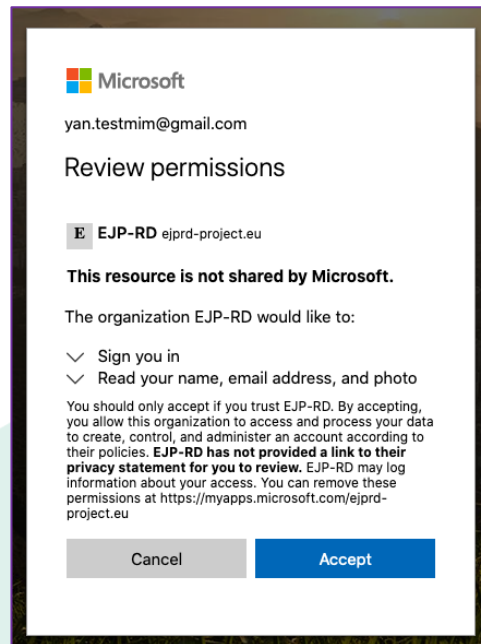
Microsoft

yan.testmim@gmail.com

Review permissions

E EJP-RD ejprd-project.eu

This resource is not shared by Microsoft.

The organization EJP-RD would like to:

Sign you in
Read your name, email address, and photo

You should only accept if you trust EJP-RD. By accepting, you allow this organization to access and process your data to create, control, and administer an account according to their policies. EJP-RD has not provided a link to their privacy statement for you to review. EJP-RD may log information about your access. You can remove these permissions at https://myapps.microsoft.com/ejprd-project.eu

Cancel

Accept